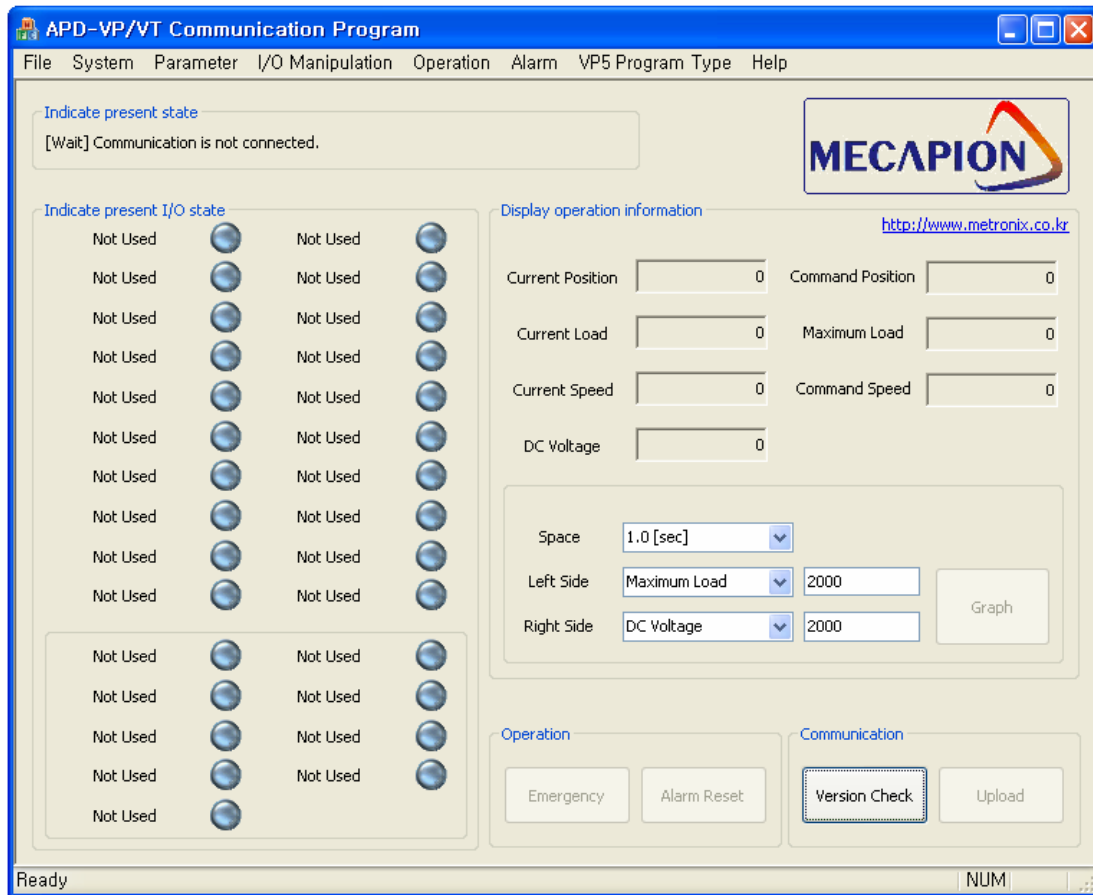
APD-VP/VT Communication Program

File System Parameter I/O Manipulation Operation Alarm VP5 Program Type Help

Indicate present state

[Wait] Communication is not connected.

MECAPION

Indicate present I/O state

Not Used Not Used
Not Used Not Used
Not Used Not Used
Not Used Not Used
Not Used Not Used
Not Used Not Used
Not Used Not Used
Not Used Not Used
Not Used Not Used
Not Used Not Used

Not Used Not Used
Not Used Not Used
Not Used Not Used
Not Used Not Used
Not Used

Display operation information

http://www.metronix.co.kr

| Current Position | 0 | Command Position | 0 |
|---|---|---|---|
| Current Load | 0 | Maximum Load | 0 |
| Current Speed | 0 | Command Speed | 0 |
| DC Voltage | 0 | | |

Space 1.0 [sec]
Left Side Maximum Load 2000
Right Side DC Voltage 2000
Graph

Operation
Emergency Alarm Reset

Communication
Version Check Upload

Ready NUM